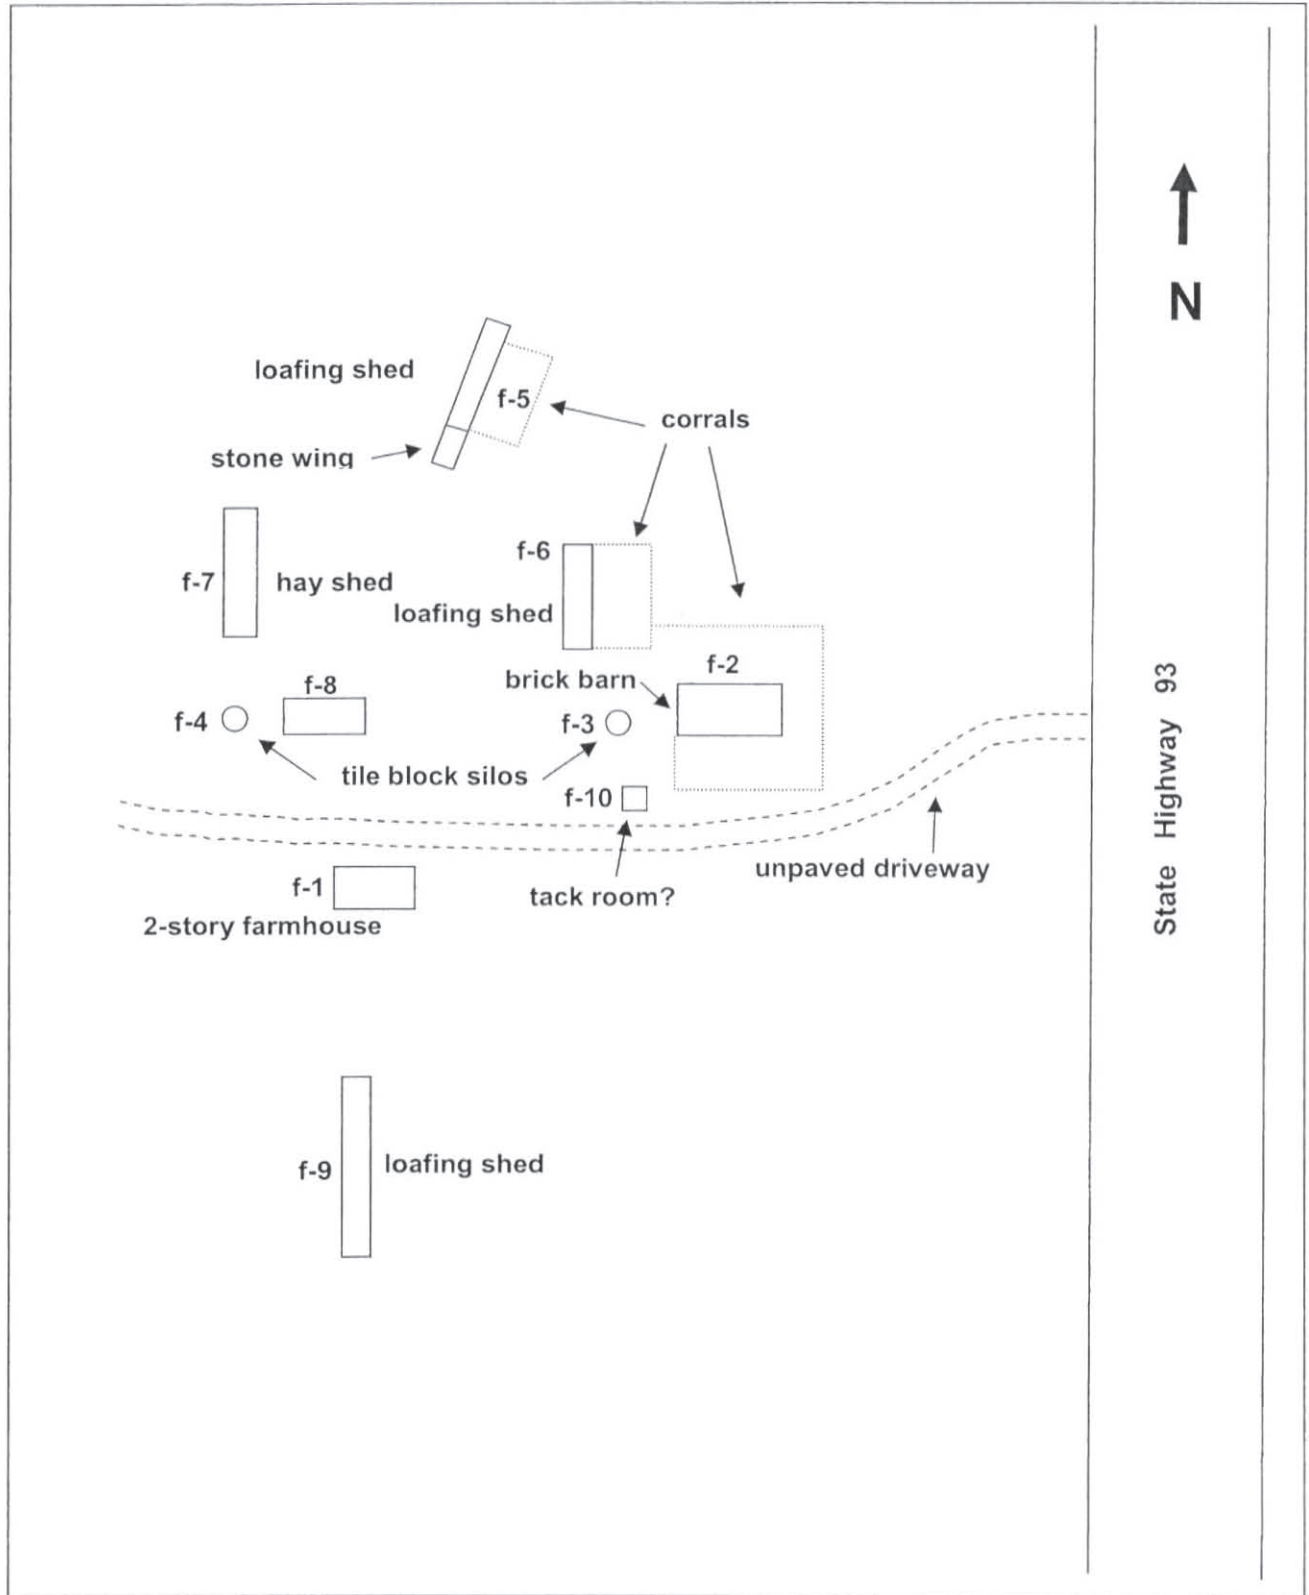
N

loafing shed

f-5

corrals

stone wing

f-6

f-7

hay shed

loafing shed

f-2

brick barn

f-8

f-4

f-3

tile block silos

f-10

f-1

tack room?

unpaved driveway

2-story farmhouse

State Highway 93

f-9

loafing shed